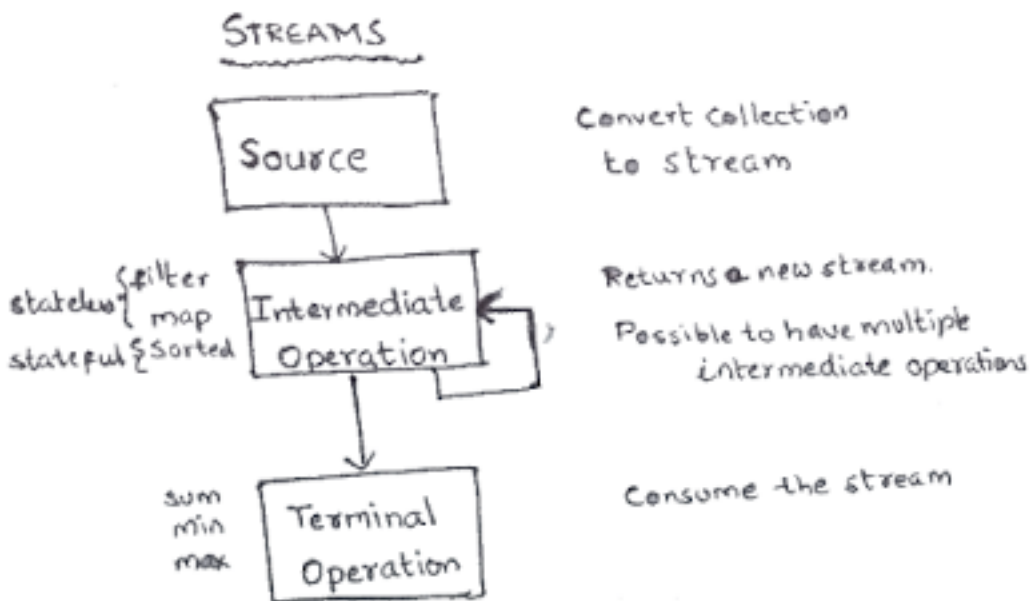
STREAMS

Source

Convert collection to stream

stateless { filter
map
stateful { sorted

Intermediate Operation

Returns a new stream.

Possible to have multiple intermediate operations

sum
min
max

Terminal Operation

Consume the stream